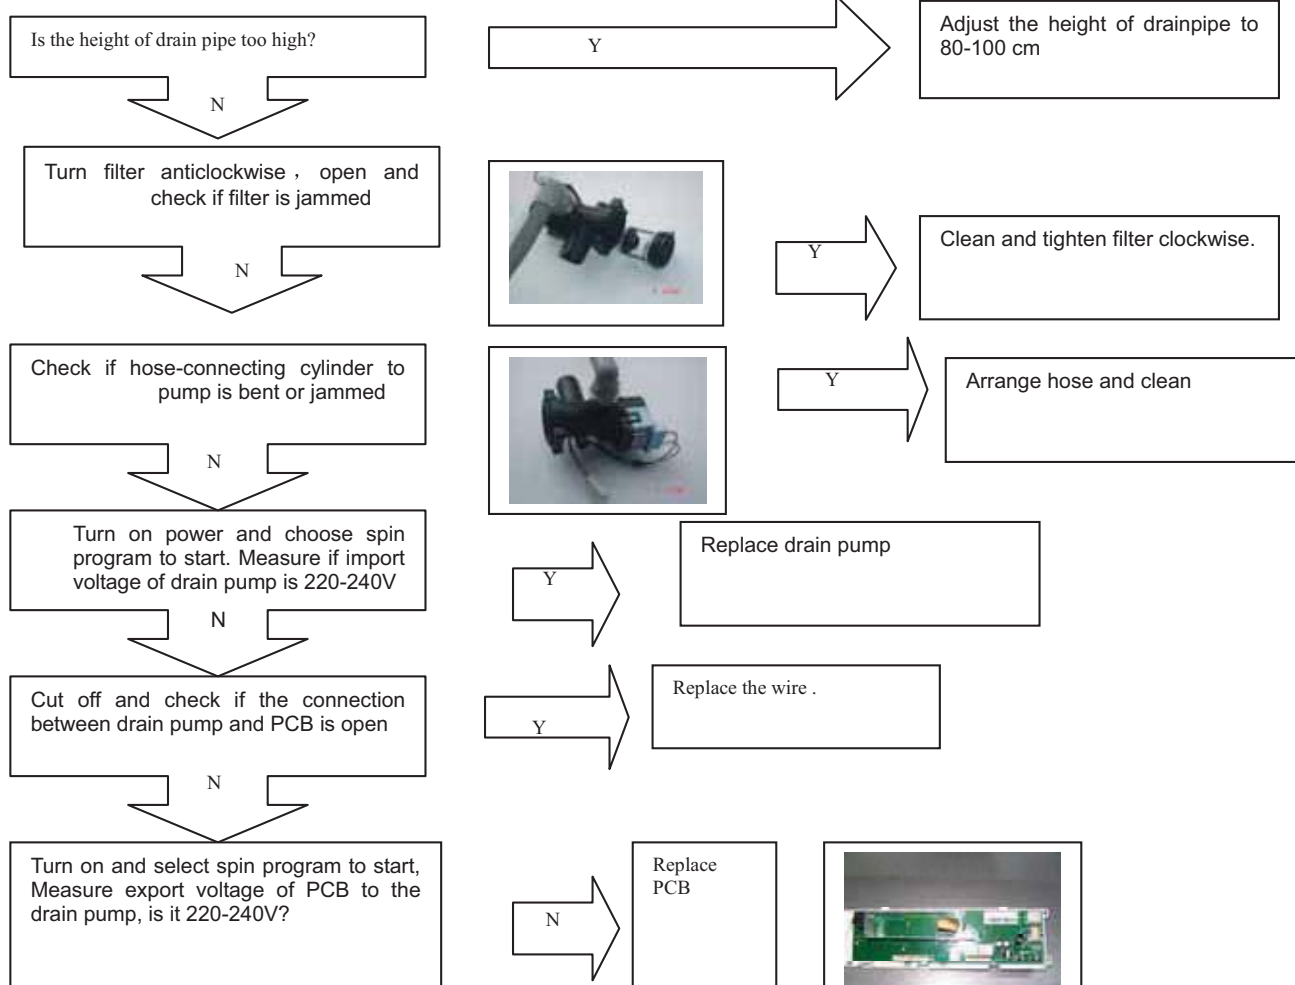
Is the height of drain pipe too high?

Y

Adjust the height of drainpipe to 80-100 cm

N

Turn filter anticlockwise， open and check if filter is jammed

Y

Clean and tighten filter clockwise.

N

Check if hose-connecting cylinder to pump is bent or jammed

Y

Arrange hose and clean

N

Turn on power and choose spin program to start. Measure if import voltage of drain pump is 220-240V

Y

Replace drain pump

N

Cut off and check if the connection between drain pump and PCB is open

Y

Replace the wire .

N

Turn on and select spin program to start, Measure export voltage of PCB to the drain pump, is it 220-240V?

N

Replace PCB